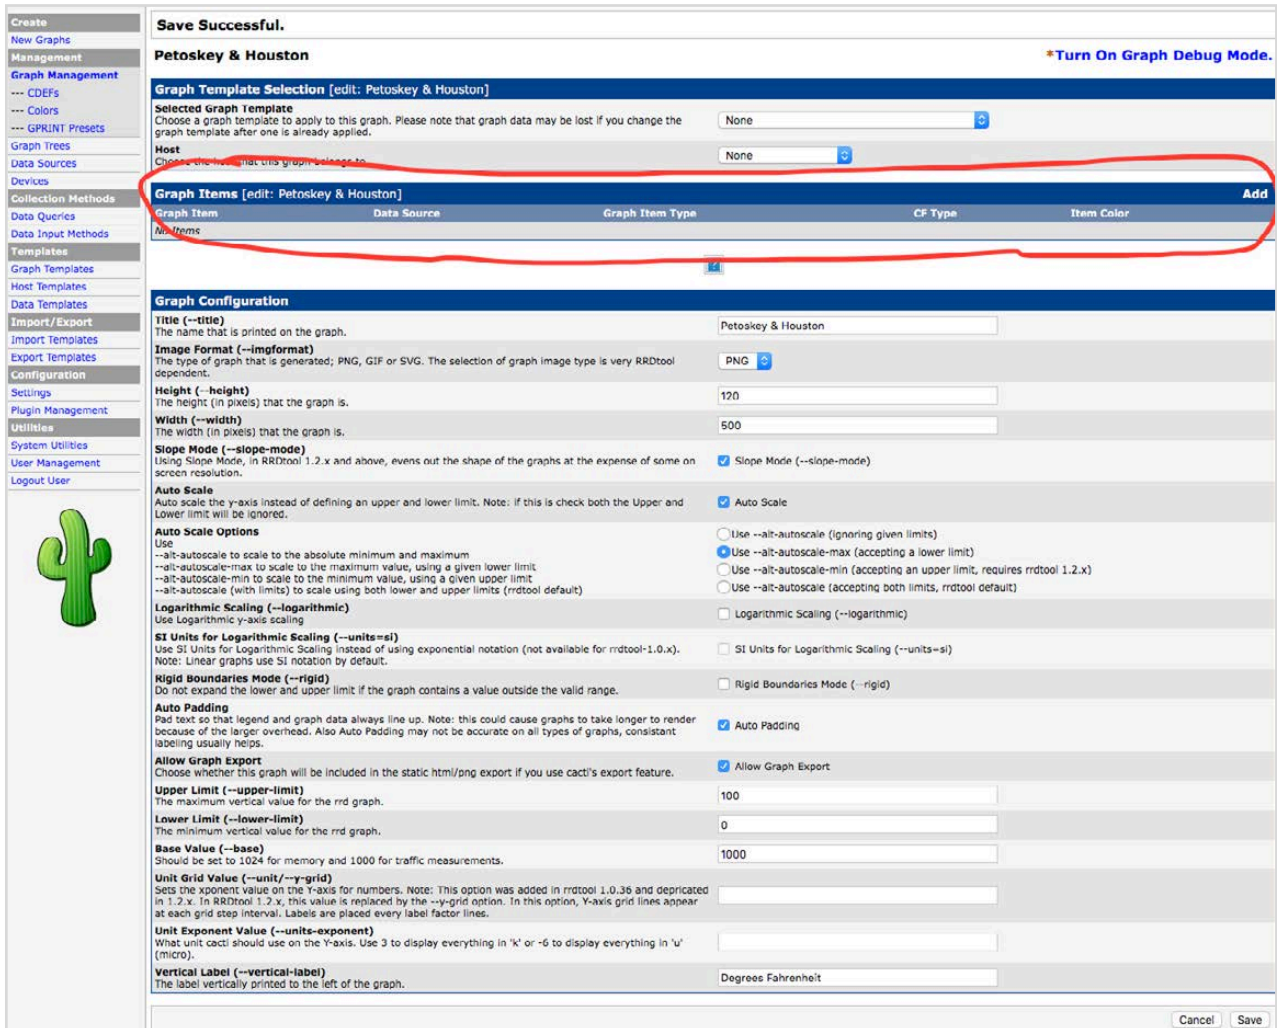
Create
New Graphs
Management
Graph Management
--- CDEFs
--- Colors
--- GPRINT Presets
Graph Trees
Data Sources
Devices
Collection Methods
Data Queries
Data Input Methods
Templates
Graph Templates
Host Templates
Data Templates
Import/Export
Import Templates
Export Templates
Configuration
Settings
Plugin Management
Utilities
System Utilities
User Management
Logout User

Save Successful.

Petoskey & Houston

*Turn On Graph Debug Mode.

Graph Template Selection [edit: Petoskey & Houston]

Selected Graph Template
Choose a graph template to apply to this graph. Please note that graph data may be lost if you change the graph template after one is already applied.

None

Host
Choose the host that this graph belongs to.

None

Graph Items [edit: Petoskey & Houston] Add

| Graph Item | Data Source | Graph Item Type | CF Type | Item Color |
|---|---|---|---|---|
| No Items | | | | |

Graph Configuration

Title (--title)
The name that is printed on the graph.
Petoskey & Houston

Image Format (--imgformat)
The type of graph that is generated; PNG, GIF or SVG. The selection of graph image type is very RRDtool dependent.
PNG

Height (--height)
The height (in pixels) that the graph is.
120

Width (--width)
The width (in pixels) that the graph is.
500

Slope Mode (--slope-mode)
Using Slope Mode, in RRDtool 1.2.x and above, evens out the shape of the graphs at the expense of some on screen resolution.
Slope Mode (--slope-mode)

Auto Scale
Auto scale the y-axis instead of defining an upper and lower limit. Note: if this is check both the Upper and Lower limit will be ignored.
Auto Scale

Auto Scale Options
Use
--alt-autoscale to scale to the absolute minimum and maximum
--alt-autoscale-max to scale to the maximum value, using a given lower limit
--alt-autoscale-min to scale to the minimum value, using a given upper limit
--alt-autoscale (with limits) to scale using both lower and upper limits (rrdtool default)
Use --alt-autoscale (ignoring given limits)
Use --alt-autoscale-max (accepting a lower limit)
Use --alt-autoscale-min (accepting an upper limit, requires rrdtool 1.2.x)
Use --alt-autoscale (accepting both limits, rrdtool default)

Logarithmic Scaling (--logarithmic)
Use Logarithmic y-axis scaling
Logarithmic Scaling (--logarithmic)

SI Units for Logarithmic Scaling (--units=si)
Use SI Units for Logarithmic Scaling instead of using exponential notation (not available for rrdtool-1.0.x).
Note: Linear graphs use SI notation by default.
SI Units for Logarithmic Scaling (--units=si)

Rigid Boundaries Mode (--rigid)
Do not expand the lower and upper limit if the graph contains a value outside the valid range.
Rigid Boundaries Mode (--rigid)

Auto Padding
Pad text so that legend and graph data always line up. Note: this could cause graphs to take longer to render because of the larger overhead. Also Auto Padding may not be accurate on all types of graphs, consistant labeling usually helps.
Auto Padding

Allow Graph Export
Choose whether this graph will be included in the static html/png export if you use cacti's export feature.
Allow Graph Export

Upper Limit (--upper-limit)
The maximum vertical value for the rrd graph.
100

Lower Limit (--lower-limit)
The minimum vertical value for the rrd graph.
0

Base Value (--base)
Should be set to 1024 for memory and 1000 for traffic measurements.
1000

Unit Grid Value (--unit/--y-grid)
Sets the xponent value on the Y-axis for numbers. Note: This option was added in rrdtool 1.0.36 and depricated in 1.2.x. In RRDtool 1.2.x, this value is replaced by the --y-grid option. In this option, Y-axis grid lines appear at each grid step interval. Labels are placed every label factor lines.

Unit Exponent Value (--units-exponent)
What unit cacti should use on the Y-axis. Use 3 to display everything in 'k' or -6 to display everything in 'u' (micro).

Vertical Label (--vertical-label)
The label vertically printed to the left of the graph.
Degrees Fahrenheit

Cancel Save